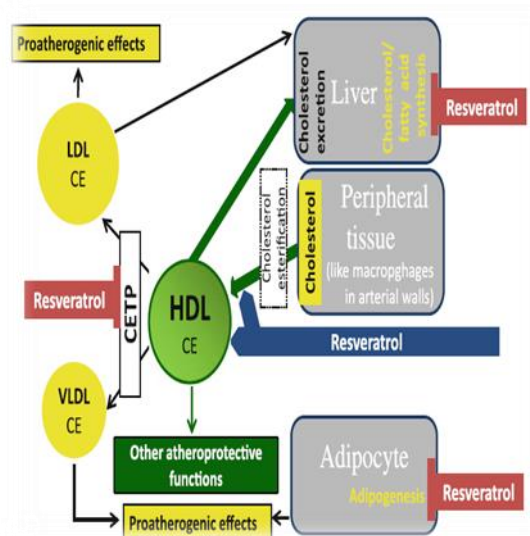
Proatherogenic effects

LDL
CE

Cholesterol excretion

Liver

Cholesterol/ fatty acid synthesis

Resveratrol

Cholesterol esterification

Cholesterol

Peripheral tissue
(like macropghages in arterial walls)

Resveratrol

CETP

HDL
CE

Resveratrol

VLDL
CE

Other atheroprotective functions

Adipocyte
Adipogenesis

Resveratrol

Proatherogenic effects